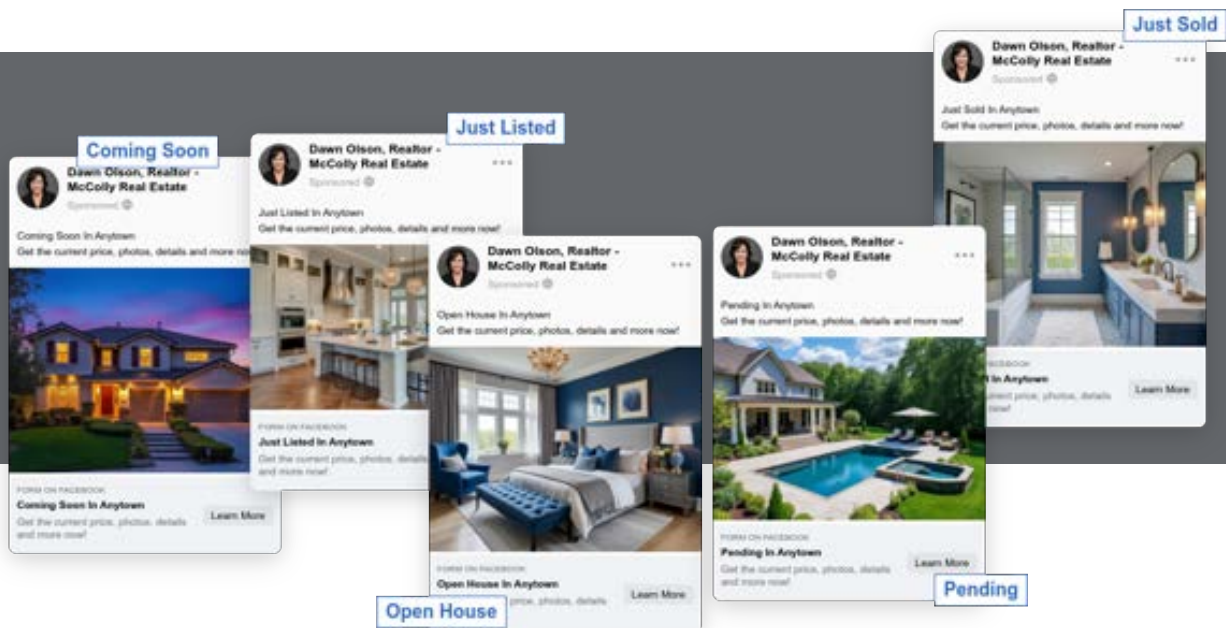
Coming Soon

Dawn Olson, Realtor - McColly Real Estate
Sponsored

Coming Soon In Anytown
Get the current price, photos, details and more now!

FORM ON FACEBOOK
Coming Soon In Anytown
Get the current price, photos, details and more now!
Learn More

Just Listed

Dawn Olson, Realtor - McColly Real Estate
Sponsored

Just Listed In Anytown
Get the current price, photos, details and more now!

FORM ON FACEBOOK
Just Listed In Anytown
Get the current price, photos, details and more now!

Dawn Olson, Realtor - McColly Real Estate
Sponsored

Open House In Anytown
Get the current price, photos, details and more now!

FORM ON FACEBOOK
Open House In Anytown
price, photos, details
Learn More

Open House

Dawn Olson, Realtor - McColly Real Estate
Sponsored

Pending In Anytown
Get the current price, photos, details and more now!

FORM ON FACEBOOK
Pending In Anytown
Get the current price, photos, details and more now!
Learn More

Pending

Just Sold

Dawn Olson, Realtor - McColly Real Estate
Sponsored

Just Sold In Anytown
Get the current price, photos, details and more now!

FACEBOOK
In Anytown
current price, photos, details
more now!
Learn More